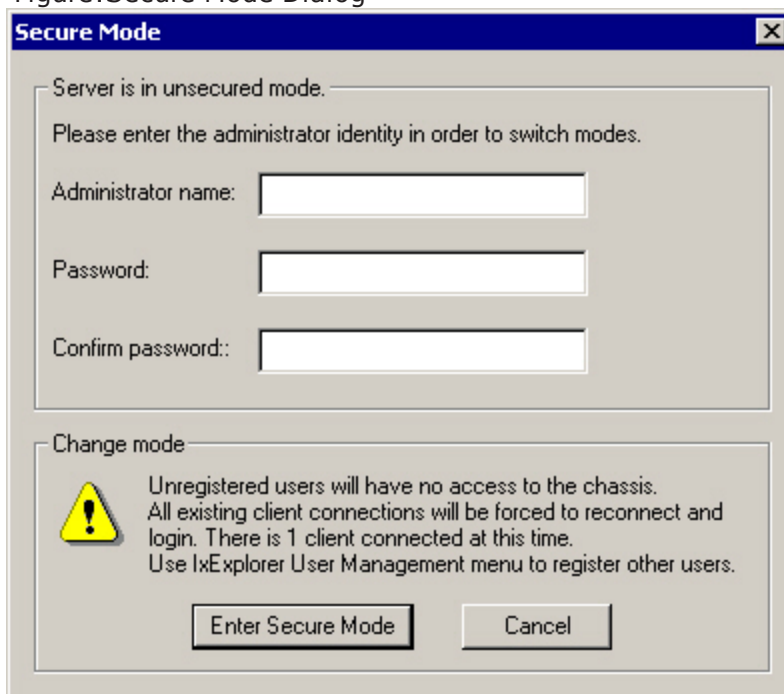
Figure:Secure Mode Dialog

Secure Mode

Server is in unsecured mode.

Please enter the administrator identity in order to switch modes.

Administrator name:

Password:

Confirm password::

Change mode

Unregistered users will have no access to the chassis. All existing client connections will be forced to reconnect and login. There is 1 client connected at this time. Use IxExplorer User Management menu to register other users.

Enter Secure Mode

Cancel